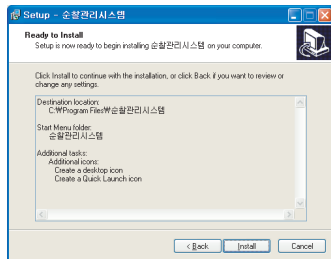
Setup - 순찰관리시스템

Ready to Install

Setup is now ready to begin installing 순찰관리시스템 on your computer.

Click Install to continue with the installation, or click Back if you want to review or change any settings.

Destination location:
C:\Program Files\순찰관리시스템

Start Menu folder:
순찰관리시스템

Additional tasks:
Additional icons:
Create a desktop icon
Create a Quick Launch icon

< Back
Install
Cancel